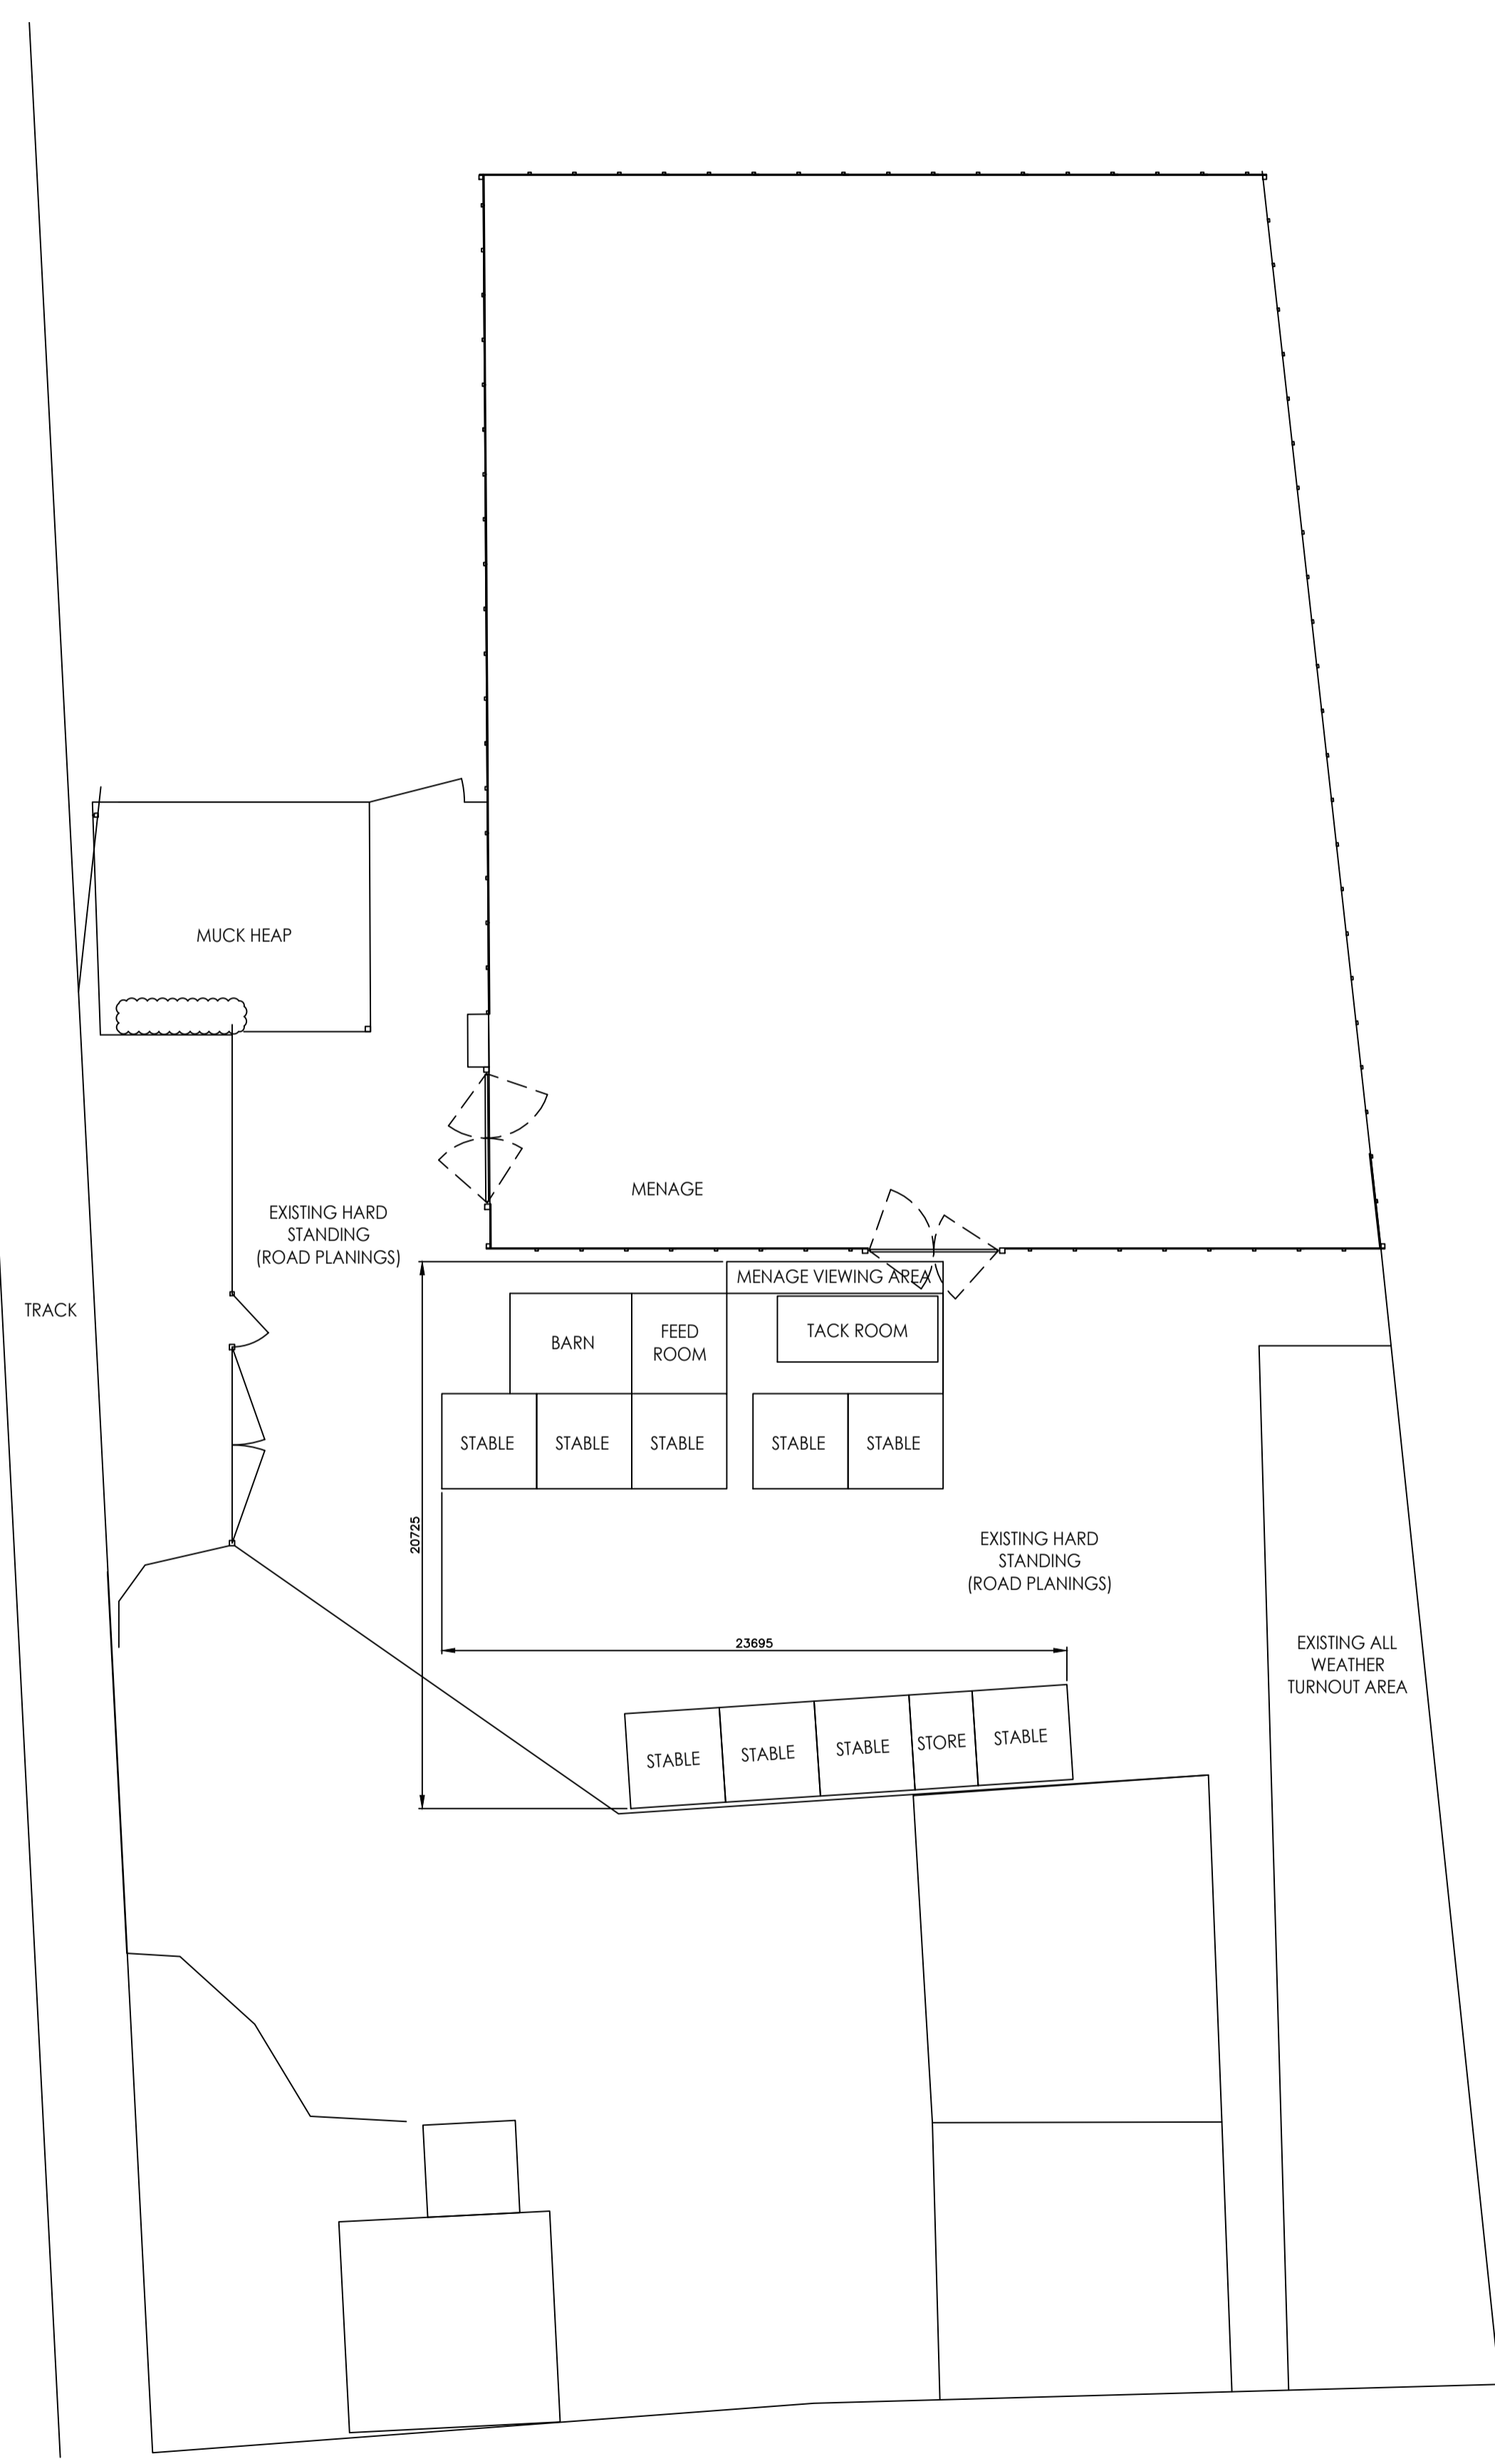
MUCK HEAP

MENAGE

EXISTING HARD STANDING (ROAD PLANINGS)

TRACK

MENAGE VIEWING AREA

BARN

FEED ROOM

TACK ROOM

STABLE

STABLE

STABLE

STABLE

STABLE

20725

EXISTING HARD STANDING (ROAD PLANINGS)

23695

EXISTING ALL WEATHER TURNOUT AREA

STABLE

STABLE

STABLE

STORE

STABLE